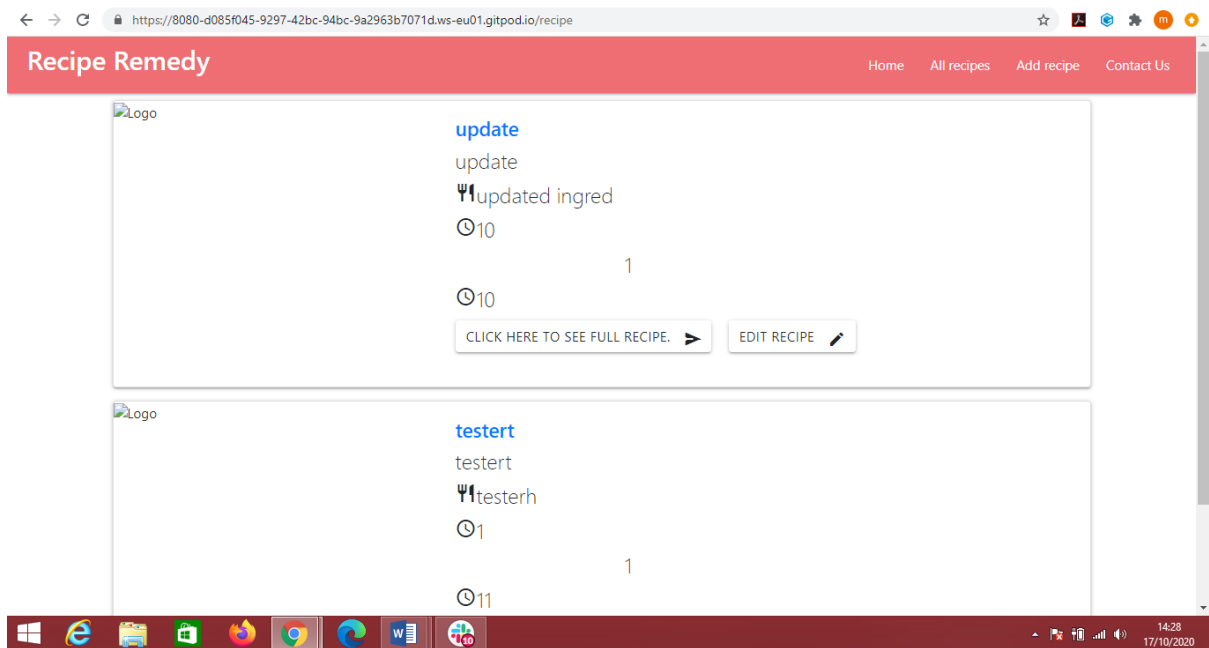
https://8080-d085f045-9297-42bc-94bc-9a2963b7071d.ws-eu01.gitpod.io/recipe

Recipe Remedy

Home All recipes Add recipe Contact Us

Logo

update

update

updated ingred

10

1

10

CLICK HERE TO SEE FULL RECIPE.

EDIT RECIPE

Logo

testert

testert

testerh

1

1

11

14:28
17/10/2020